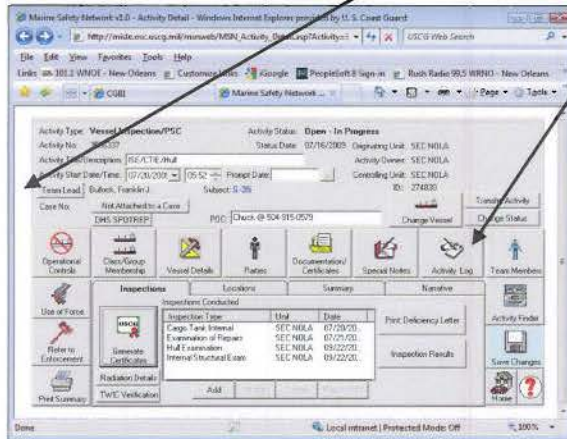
Marine Safety Network v1.0 - Activity Detail - Windows Internet Explorer provided by U.S. Coast Guard

http://mlde.msc.uscg.mil/msnweb/MSN_Activity_Detail.asp?ActivityId= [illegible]

USCG Web Search

File Edit View Favorites Tools Help

Links 101.2 WNOE - New Orleans Customize Links Google PeopleSoft 8 Sign-in Rush Radio 99.5 WRNO - New Orleans

CGBI

Marine Safety Network ...

Page Tools

Activity Type: Vessel Inspection/PSC
Activity No: 3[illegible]037
Activity Title/Description: ISE/CTIE/Hull
Activity Start Date/Time: 07/20/2009 05:52
Prompt Date:
Team Lead: Bullock, Franklin J.
Subject: G-35
Case No: Not Attached to a Case
DHS SPOTREP

Activity Status: Open - In Progress
Status Date: 07/16/2009
Originating Unit: SEC NOLA
Activity Owner: SEC NOLA
Controlling Unit: SEC NOLA
ID: 274830

POC: Chuck @ 504-915-0579

Change Vessel
Transfer Activity
Change Status

Operational Controls
Class/Group Membership
Vessel Details
Parties
Documentation/Certificates
Special Notes
Activity Log
Team Members

Use of Force
Refer to Enforcement
Print Summary

Inspections
Locations
Summary
Narrative

Inspections Conducted

| Inspection Type | Unit | Date |
|---|---|---|
| Cargo Tank Internal | SEC NOLA | 07/20/20.. |
| Examination of Repairs | SEC NOLA | 07/21/20.. |
| Hull Examination | SEC NOLA | 09/22/20.. |
| Internal Structural Exam | SEC NOLA | 09/22/20.. |

Generate Certificate
Radiation Details
TWIC Verification

Add

Print Deficiency Letter
Inspection Results

Activity Finder
Save Changes
Home

Done
Local intranet | Protected Mode: Off
100%